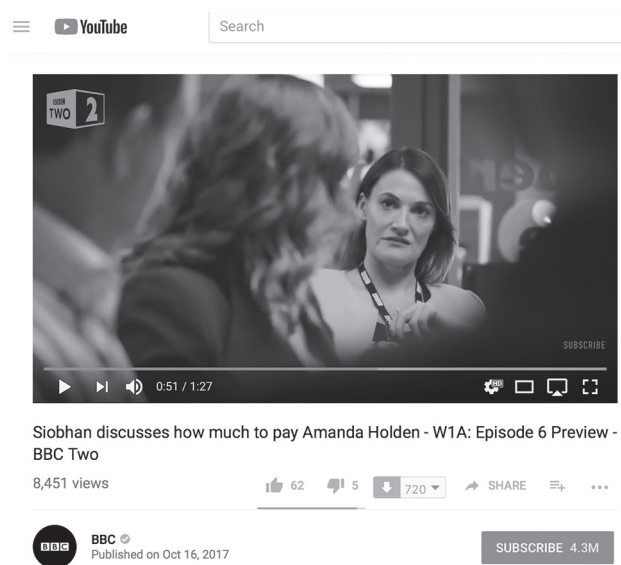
YouTube

Search

BBC TWO 2

SUBSCRIBE

0:51 / 1:27

HD

Siobhan discusses how much to pay Amanda Holden - W1A: Episode 6 Preview - BBC Two

8,451 views

62

5

720

SHARE

BBC

BBC

Published on Oct 16, 2017

SUBSCRIBE 4.3M